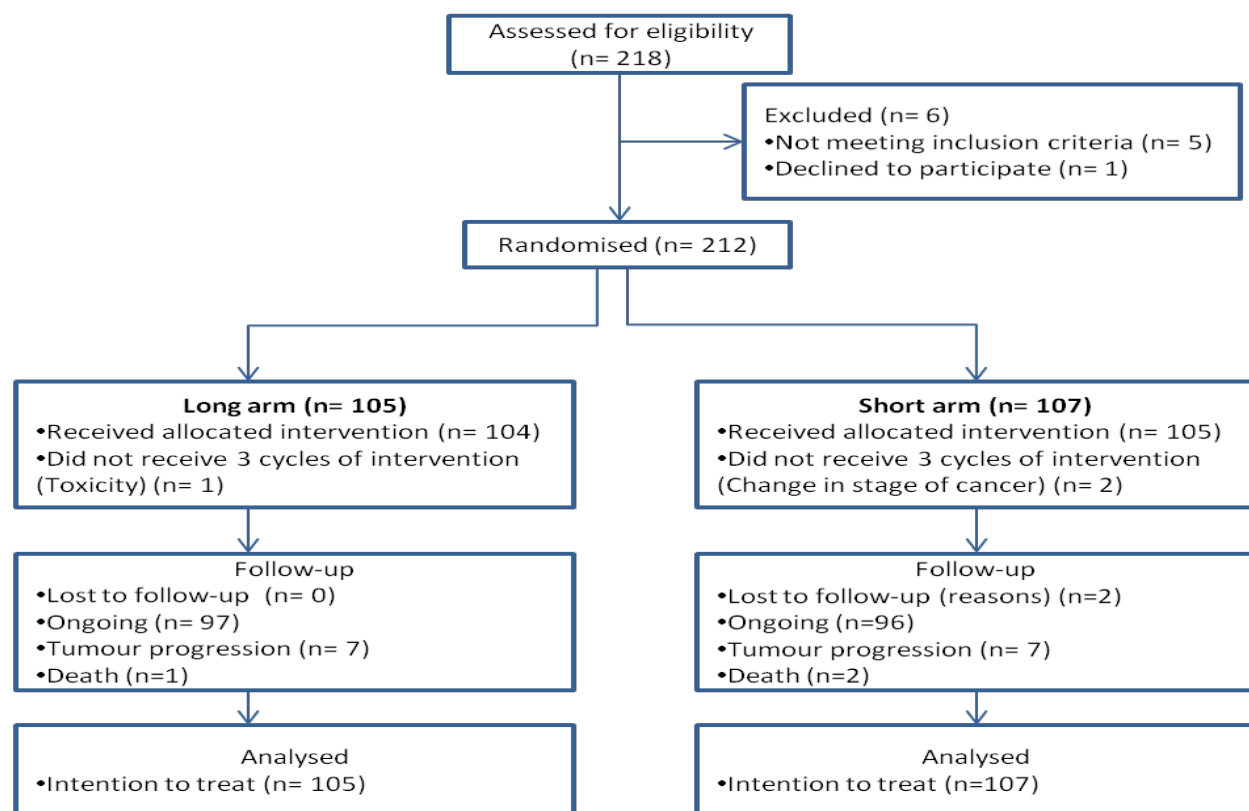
Assessed for eligibility
(n= 218)

Excluded (n= 6)
•Not meeting inclusion criteria (n= 5)
•Declined to participate (n= 1)

Randomised (n= 212)

**Long arm (n= 105)**
•Received allocated intervention (n= 104)
•Did not receive 3 cycles of intervention (Toxicity) (n= 1)

Follow-up
•Lost to follow-up (n= 0)
•Ongoing (n= 97)
•Tumour progression (n= 7)
•Death (n=1)

Analysed
•Intention to treat (n= 105)

**Short arm (n= 107)**
•Received allocated intervention (n= 105)
•Did not receive 3 cycles of intervention (Change in stage of cancer) (n= 2)

Follow-up
•Lost to follow-up (reasons) (n=2)
•Ongoing (n=96)
•Tumour progression (n= 7)
•Death (n=2)

Analysed
•Intention to treat (n=107)